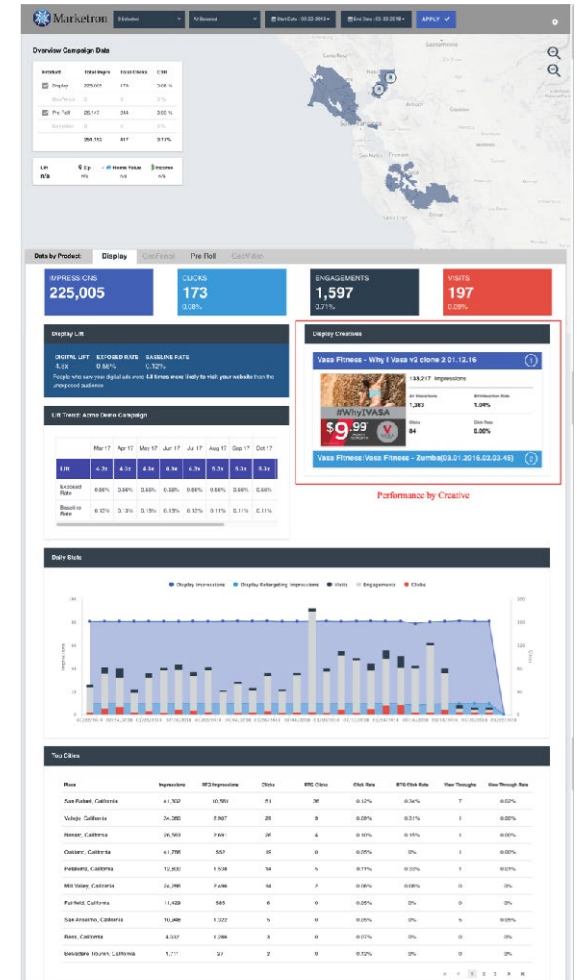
Marketron

APPLY

Overview Campaign Data

| Product | Total Imps | Total Clicks | CTR |
|---|---|---|---|
| Display | 225,005 | 173 | 0.08 % |
| Pre Roll | 25,147 | 244 | 0.00 % |
| | 250,152 | 417 | 0.17% |

Lift
n/a

Data by Product: Display CoreFinal Pre Roll CoreVideo

IMPRESSIONS
225,005

CLICKS
173
0.08%

ENGAGEMENTS
1,597
0.71%

VISITS
197
0.09%

Display Lift

DIGITAL LIFT 4.8x
EXPOSED RATE 0.56%
BASELINE RATE 0.12%

People who saw your digital ads were 4.8 times more likely to visit your website than the unexposed audience

Lift Trend: Acme Demo Campaign

| | Mar 17 | Apr 17 | May 17 | Jun 17 | Jul 17 | Aug 17 | Sep 17 | Oct 17 |
|---|---|---|---|---|---|---|---|---|
| Lift | 4.3x | 4.3x | 4.3x | 4.3x | 4.3x | 5.3x | 5.3x | 5.3x |
| Exposed Rate | 0.66% | 0.66% | 0.66% | 0.66% | 0.66% | 0.66% | 0.66% | 0.66% |
| Baseline Rate | 0.12% | 0.13% | 0.15% | 0.15% | 0.12% | 0.11% | 0.11% | 0.11% |

Display Creatives

Vasa Fitness - Why I Vasa v2 clone 2 01.12.16

133,217 Impressions

#WhyIVASA
$9.99

Vasa Fitness:Vasa Fitness - Zumba(03.21.2016,02.03.45)

Performance by Creative

Daily Stats

Display Impressions   Display Retargeting Impressions   Visits   Engagements   Clicks

Top Cities

| Place | Impressions | RTG Impressions | Clicks | RTG Clicks | Click Rate | RTG Click Rate | View Throughs | View Through Rate |
|---|---|---|---|---|---|---|---|---|
| San Rafael, California | 41,302 | 10,593 | 51 | 36 | 0.12% | 0.34% | 7 | 0.02% |
| Vallejo, California | 24,380 | 5,907 | 20 | 8 | 0.08% | 0.01% | 1 | 0.00% |
| Novato, California | 26,560 | 2,091 | 26 | 4 | 0.10% | 0.19% | 1 | 0.00% |
| Oakland, California | 41,786 | 557 | 35 | 0 | 0.05% | 0% | 1 | 0.00% |
| Petaluma, California | 12,800 | 1,536 | 14 | 5 | 0.11% | 0.33% | 1 | 0.01% |
| Mill Valley, California | 24,398 | 2,486 | 14 | 2 | 0.06% | 0.08% | 0 | 0% |
| Fairfield, California | 11,429 | 565 | 6 | 0 | 0.05% | 0% | 0 | 0% |
| San Anselmo, California | 10,488 | 1,022 | 5 | 0 | 0.05% | 0% | 5 | 0.05% |
| Reno, California | 4,037 | 1,288 | 3 | 0 | 0.07% | 0% | 0 | 0% |
| Belvedere Tiburon, California | 1,711 | 37 | 2 | 0 | 0.12% | 0% | 0 | 0% |